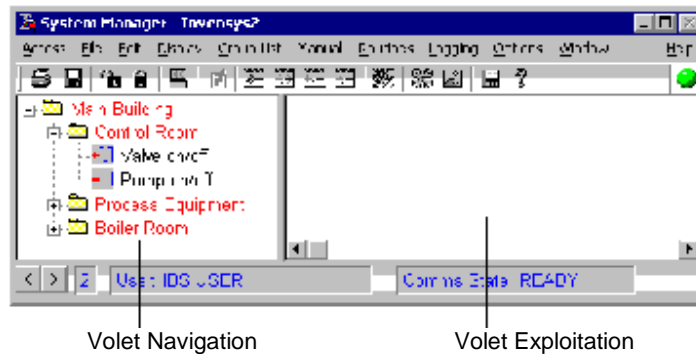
System Manager - Invensys?

Access File Edit Objects Group List Manual Functions Logging Options Window Help

Main Building
Control Room
Valve.cwd
Pump.cwd
Process Equipment
Boiler Room

2 User: IDS USER
Comms State: READY

Volet Navigation
Volet Exploitation